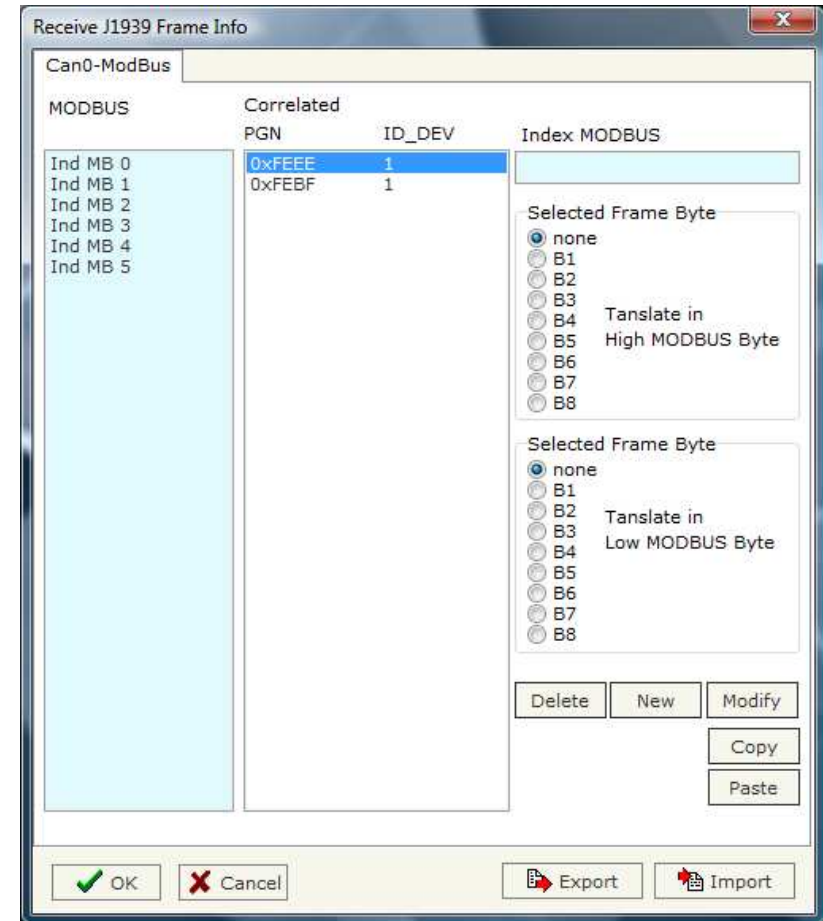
Receive J1939 Frame Info

Can0-ModBus

MODBUS

Correlated

PGN ID_DEV

Index MODBUS

Ind MB 0
Ind MB 1
Ind MB 2
Ind MB 3
Ind MB 4
Ind MB 5

0xFEEE 1
0xFEBF 1

Selected Frame Byte
none
B1
B2
B3
B4
B5
B6
B7
B8

Tanslate in
High MODBUS Byte

Selected Frame Byte
none
B1
B2
B3
B4
B5
B6
B7
B8

Tanslate in
Low MODBUS Byte

Delete New Modify

Copy

Paste

OK Cancel Export Import